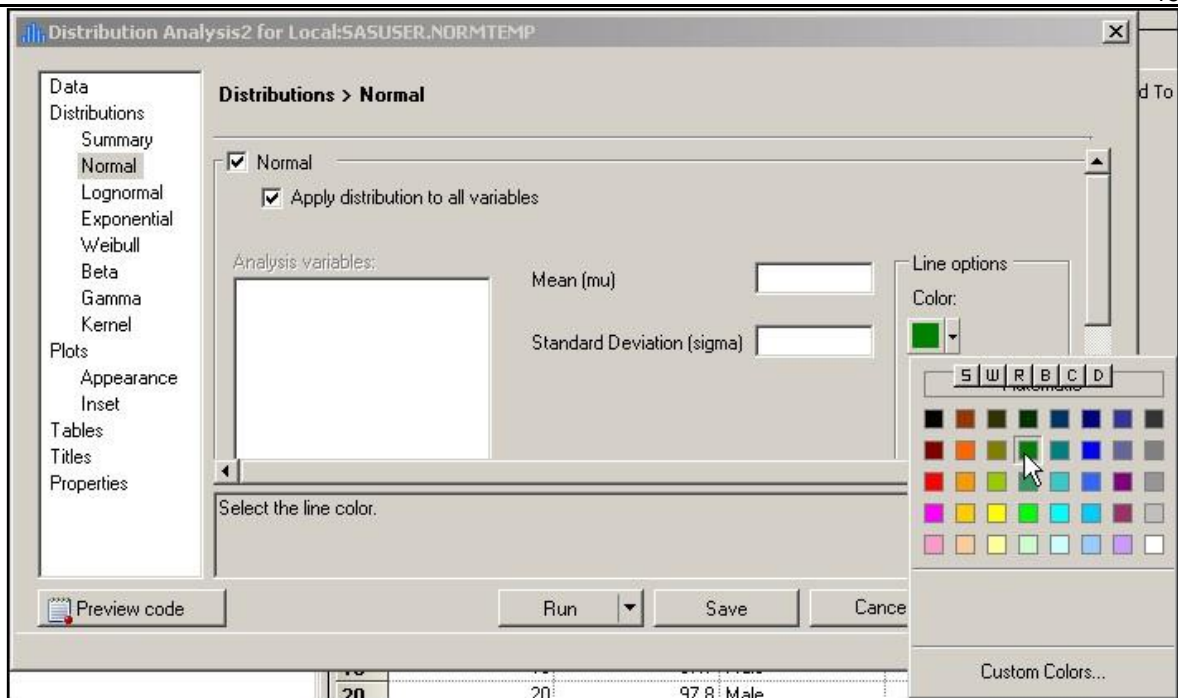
Distribution Analysis2 for Local:SASUSER.NORMTEMP

Data
Distributions
Summary
Normal
Lognormal
Exponential
Weibull
Beta
Gamma
Kernel
Plots
Appearance
Inset
Tables
Titles
Properties

Distributions > Normal

Normal

Apply distribution to all variables

Analysis variables:

Mean (mu)

Standard Deviation (sigma)

Line options

Color:

S W R B C D

Automatic

Select the line color.

Preview code

Run

Save

Cance

Custom Colors...

d To

20 20 97.8 Male